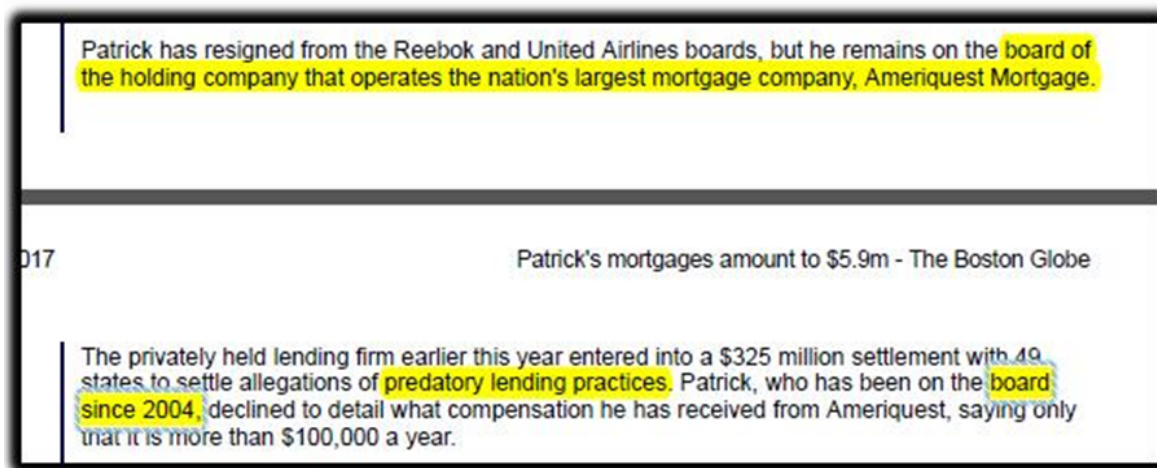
Patrick has resigned from the Reebok and United Airlines boards, but he remains on the board of the holding company that operates the nation's largest mortgage company, Ameriquest Mortgage.

017

Patrick's mortgages amount to $5.9m - The Boston Globe

The privately held lending firm earlier this year entered into a $325 million settlement with 49 states to settle allegations of predatory lending practices. Patrick, who has been on the board since 2004, declined to detail what compensation he has received from Ameriquest, saying only that it is more than $100,000 a year.